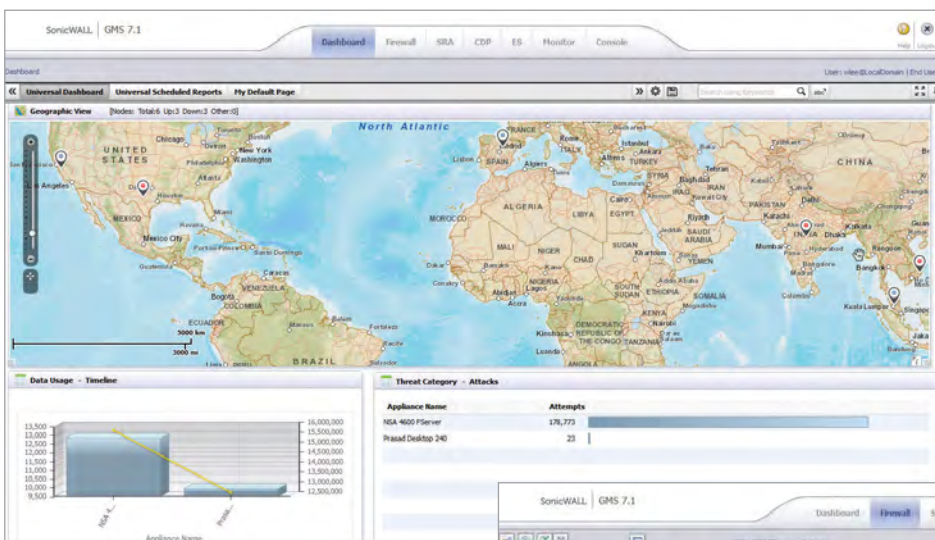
SonicWALL | GMS 7.1

Dashboard Firewall SRA CDP ES Monitor Console

Help Logout

Dashboard

User: vilee@LocalDomain | End User

« Universal Dashboard Universal Scheduled Reports My Default Page

Search using Keywords

Geographic View [Nodes: Total:6 Up:3 Down:3 Other:0]

North Atlantic

UNITED STATES Chicago Boston New York Washington Los Angeles Atlanta MEXICO Miami Mexico City Havana Santo Domingo Caracas VENEZUELA Bogota COLOMBIA ECUADOR BRAZIL Lima Fortaleza Recife Salvador Manaus Belem

FRANCE Madrid SPAIN ITALY Lisbon Algiers Athens Istanbul TURKEY SYRIA Baghdad IRAN Tehran Cairo EGYPT MOROCCO ALGERIA LIBYA Riyadh SAUDI ARABIA MALI NIGER CHAD SUDAN Khartoum YEMEN Dakar Bamako NIGERIA Abidjan Accra SOUTH SUDAN ETHIOPIA SOMALIA Addis Ababa KENYA Nairobi Mogadishu Kinshasa DEMOCRATIC REPUBLIC OF THE CONGO TANZANIA Luanda ANGOLA Conakry Damascus Kabul PAKISTAN Karachi Delhi INDIA Mumbai Hyderabad Dhaka Kolkata Bangalore Madras Rangoon Bangkok Colombo Kuala Lumpur Singapore CHINA

5000 km
3000 mi

Data Usage - Timeline

13,500 13,000 12,500 12,000 11,500 11,000 10,500 10,000 9,500

16,000,000 15,500,000 15,000,000 14,500,000 14,000,000 13,500,000 13,000,000 12,500,000

NSA 4... Prasa...

Appliance Name

Threat Category - Attacks

| Appliance Name | Attempts |
|---|---|
| NSA 4600 FServer | 178,773 |
| Prasad Desktop 240 | 23 |

SonicWALL | GMS 7.1

Dashboard Firewall S